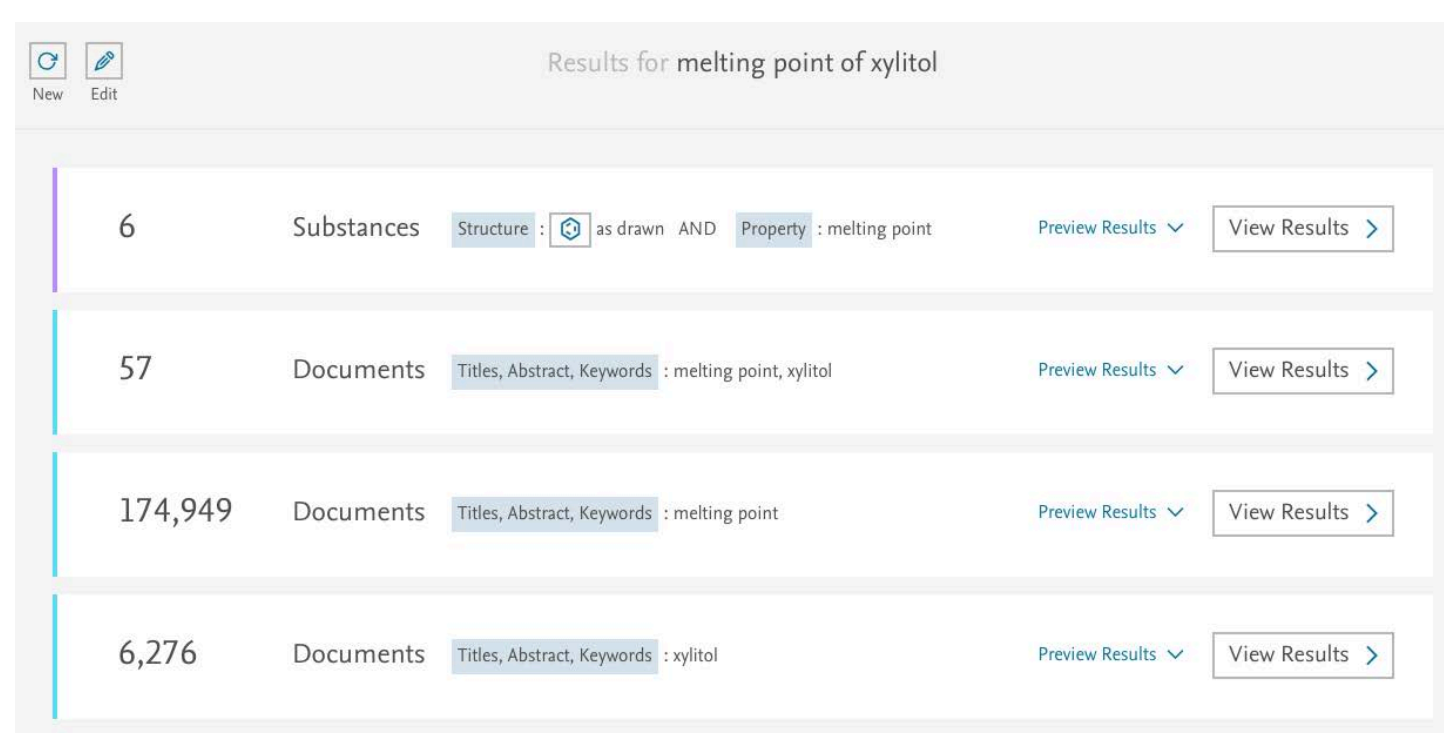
New Edit

Results for melting point of xylitol

6 Substances Structure : as drawn AND Property : melting point Preview Results View Results

57 Documents Titles, Abstract, Keywords : melting point, xylitol Preview Results View Results

174,949 Documents Titles, Abstract, Keywords : melting point Preview Results View Results

6,276 Documents Titles, Abstract, Keywords : xylitol Preview Results View Results